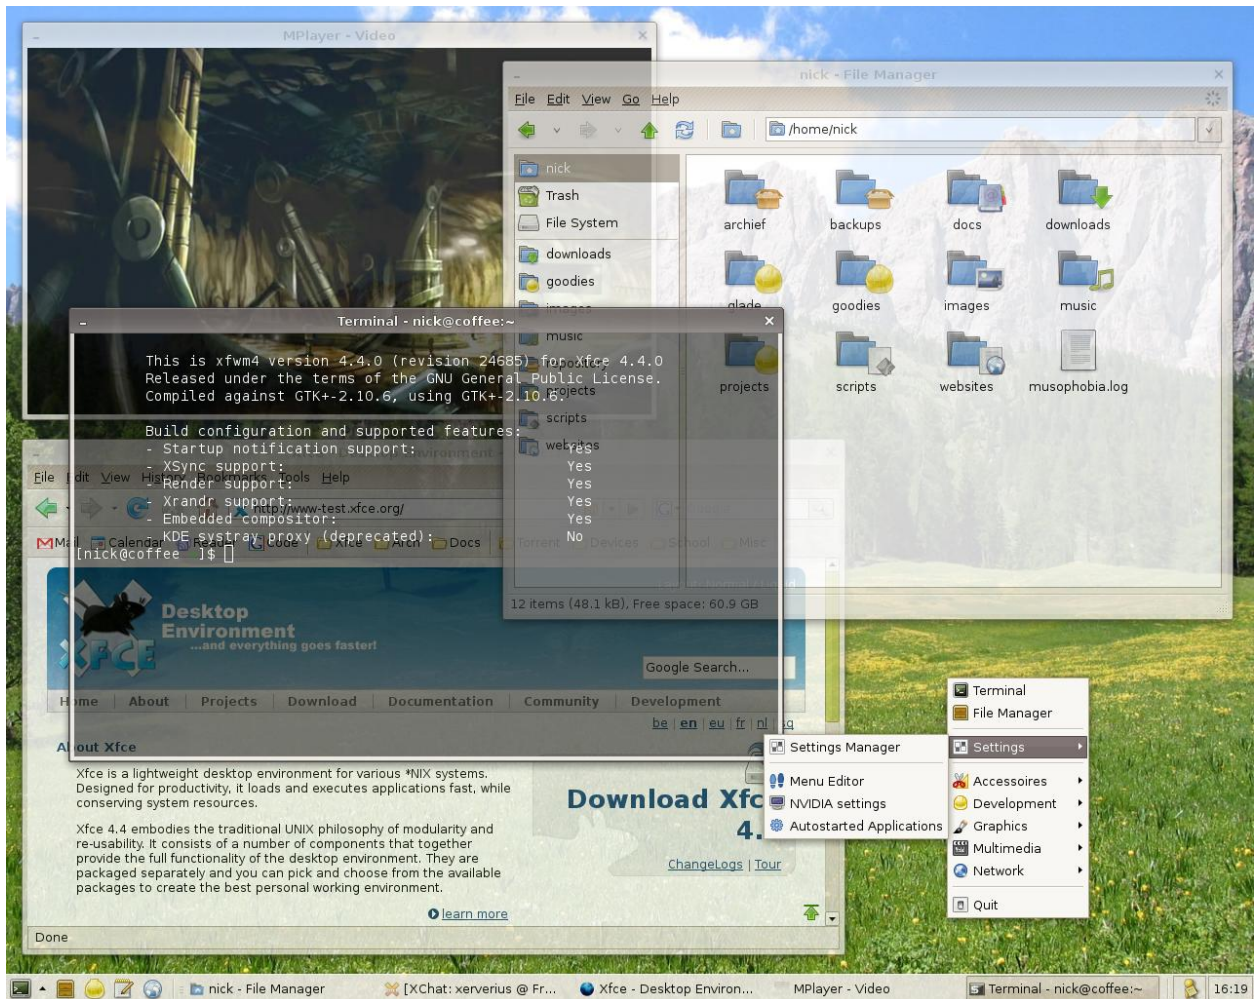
MPlayer - Video

nick - File Manager

File Edit View Go Help

/home/nick

nick
Trash
File System
downloads
goodies
images
music
projects
scripts
websites

archief
backups
docs
downloads
glade
goodies
images
music
projects
scripts
websites
musophobia.log

12 items (48.1 kB), Free space: 60.9 GB

Terminal - nick@coffee:~

This is xfwm4 version 4.4.0 (revision 24685) for Xfce 4.4.0
Released under the terms of the GNU General Public License.
Compiled against GTK+-2.10.6, using GTK+-2.10.6.

Build configuration and supported features:
- Startup notification support: Yes
- XSync support: Yes
- Render support: Yes
- Xrandr support: Yes
- Embedded compositor: Yes
- KDE systray proxy (deprecated): No
[nick@coffee ~]$

File Edit View History Bookmarks Tools Help

http://www-test.xfce.org/

Mail Calendar Reader Code Xfce Arch Docs Torrent Devices School Misc

Desktop Environment
...and everything goes faster!

Google Search...

Home | About | Projects | Download | Documentation | Community | Development

be | en | eu | fr | nl | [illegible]

About Xfce

Xfce is a lightweight desktop environment for various *NIX systems. Designed for productivity, it loads and executes applications fast, while conserving system resources.

Xfce 4.4 embodies the traditional UNIX philosophy of modularity and re-usability. It consists of a number of components that together provide the full functionality of the desktop environment. They are packaged separately and you can pick and choose from the available packages to create the best personal working environment.

learn more

Download Xfce 4.

ChangeLogs | Tour

Done

Terminal
File Manager
Settings
Accessoires
Development
Graphics
Multimedia
Network
Quit

Settings Manager
Menu Editor
NVIDIA settings
Autostarted Applications

nick - File Manager
[XChat: xerverius @ Fr...
Xfce - Desktop Environ...
MPlayer - Video
Terminal - nick@coffee:~
16:19